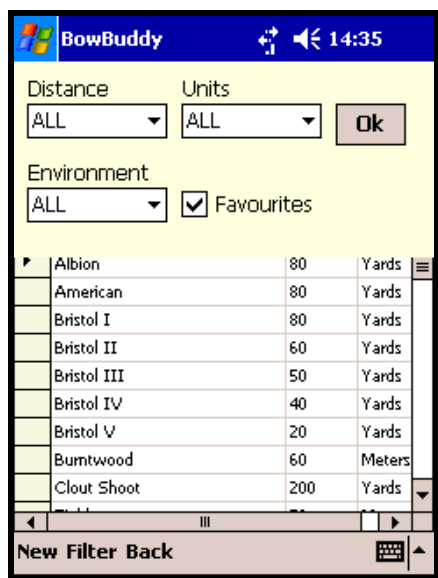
BowBuddy 14:35

Distance
ALL

Units
ALL

Ok

Environment
ALL

Favourites

| | | |
|---|---|---|
| Albion | 80 | Yards |
| American | 80 | Yards |
| Bristol I | 80 | Yards |
| Bristol II | 60 | Yards |
| Bristol III | 50 | Yards |
| Bristol IV | 40 | Yards |
| Bristol V | 20 | Yards |
| Burntwood | 60 | Meters |
| Clout Shoot | 200 | Yards |
| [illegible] | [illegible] | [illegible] |

New Filter Back